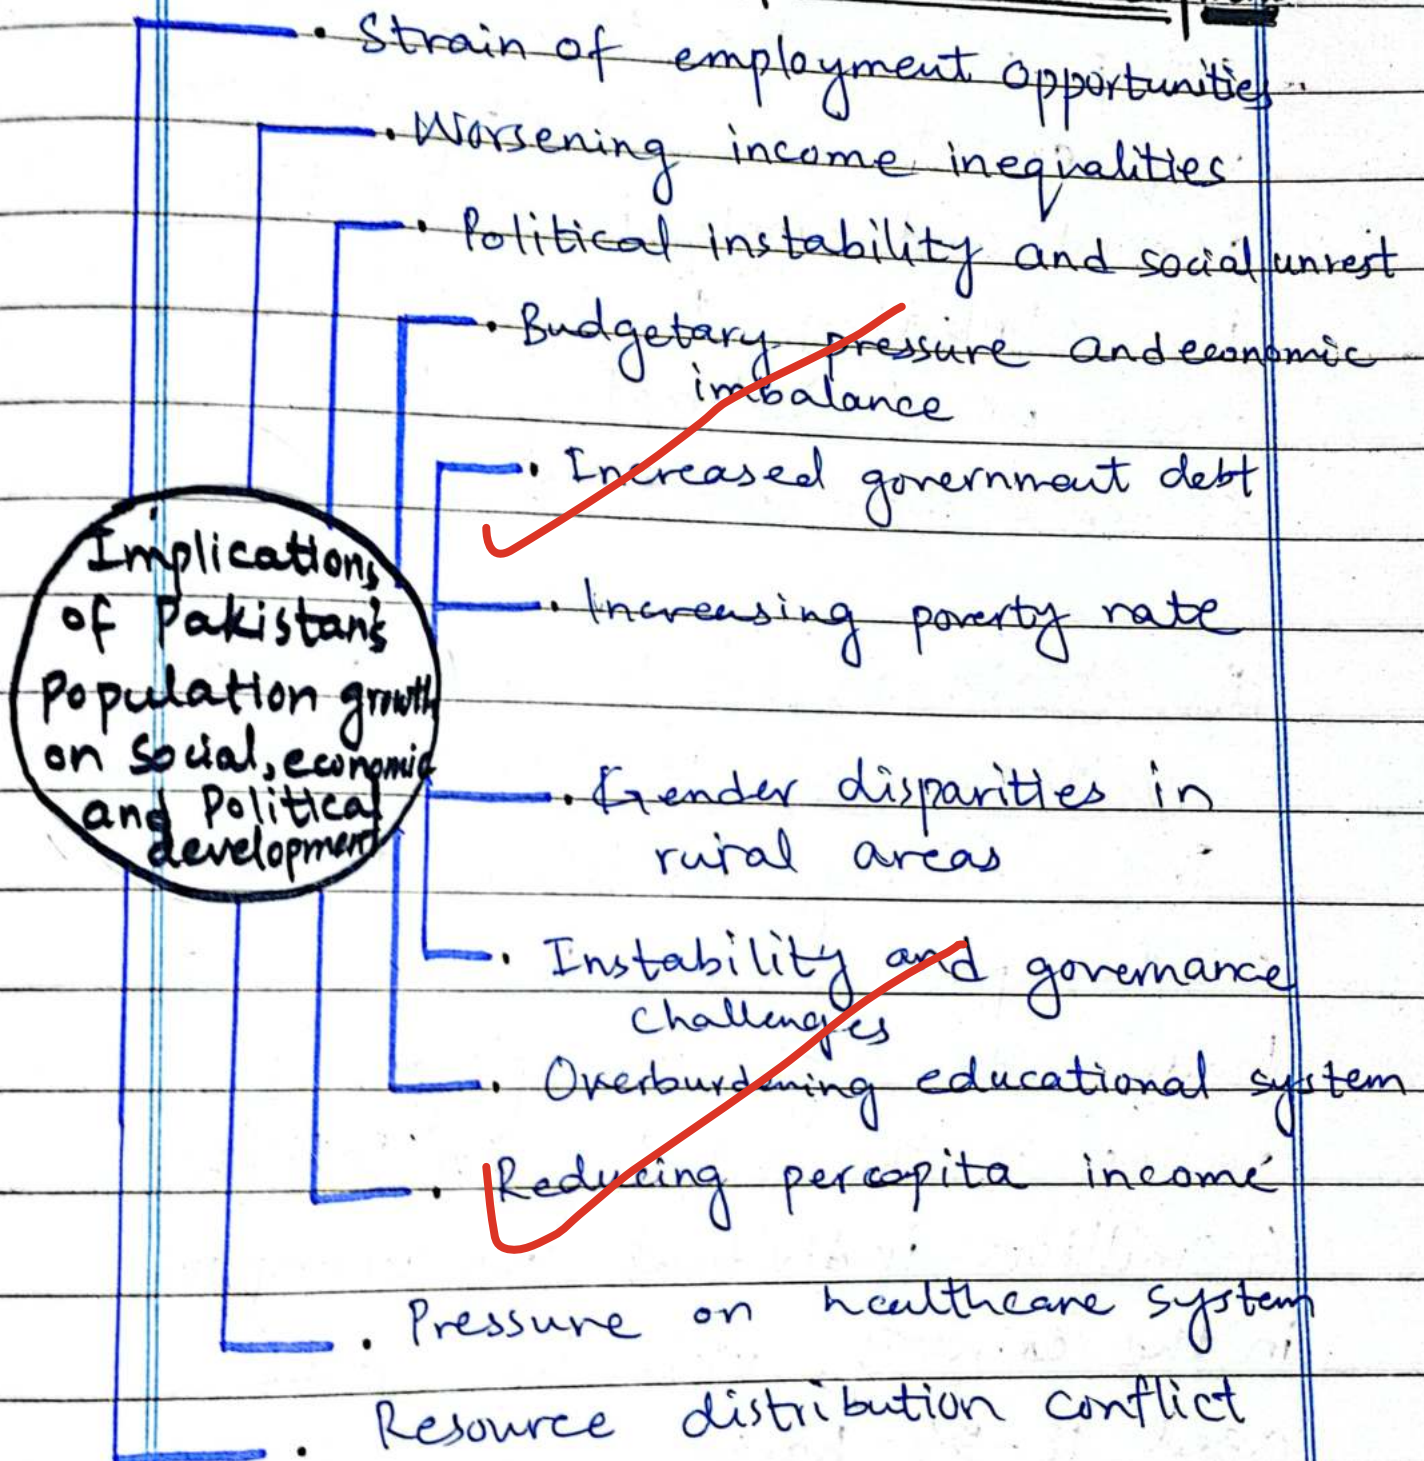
Implications of Pakistan's Population growth on social, economic and Political development

• Strain of employment opportunities.
• Worsening income inequalities.
• Political instability and social unrest
• Budgetary pressure and economic imbalance
• Increased government debt
• Increasing poverty rate
• Gender disparities in rural areas
• Instability and governance challenges
• Overburdening educational system
• Reducing percapita income
• Pressure on healthcare system
• Resource distribution conflict